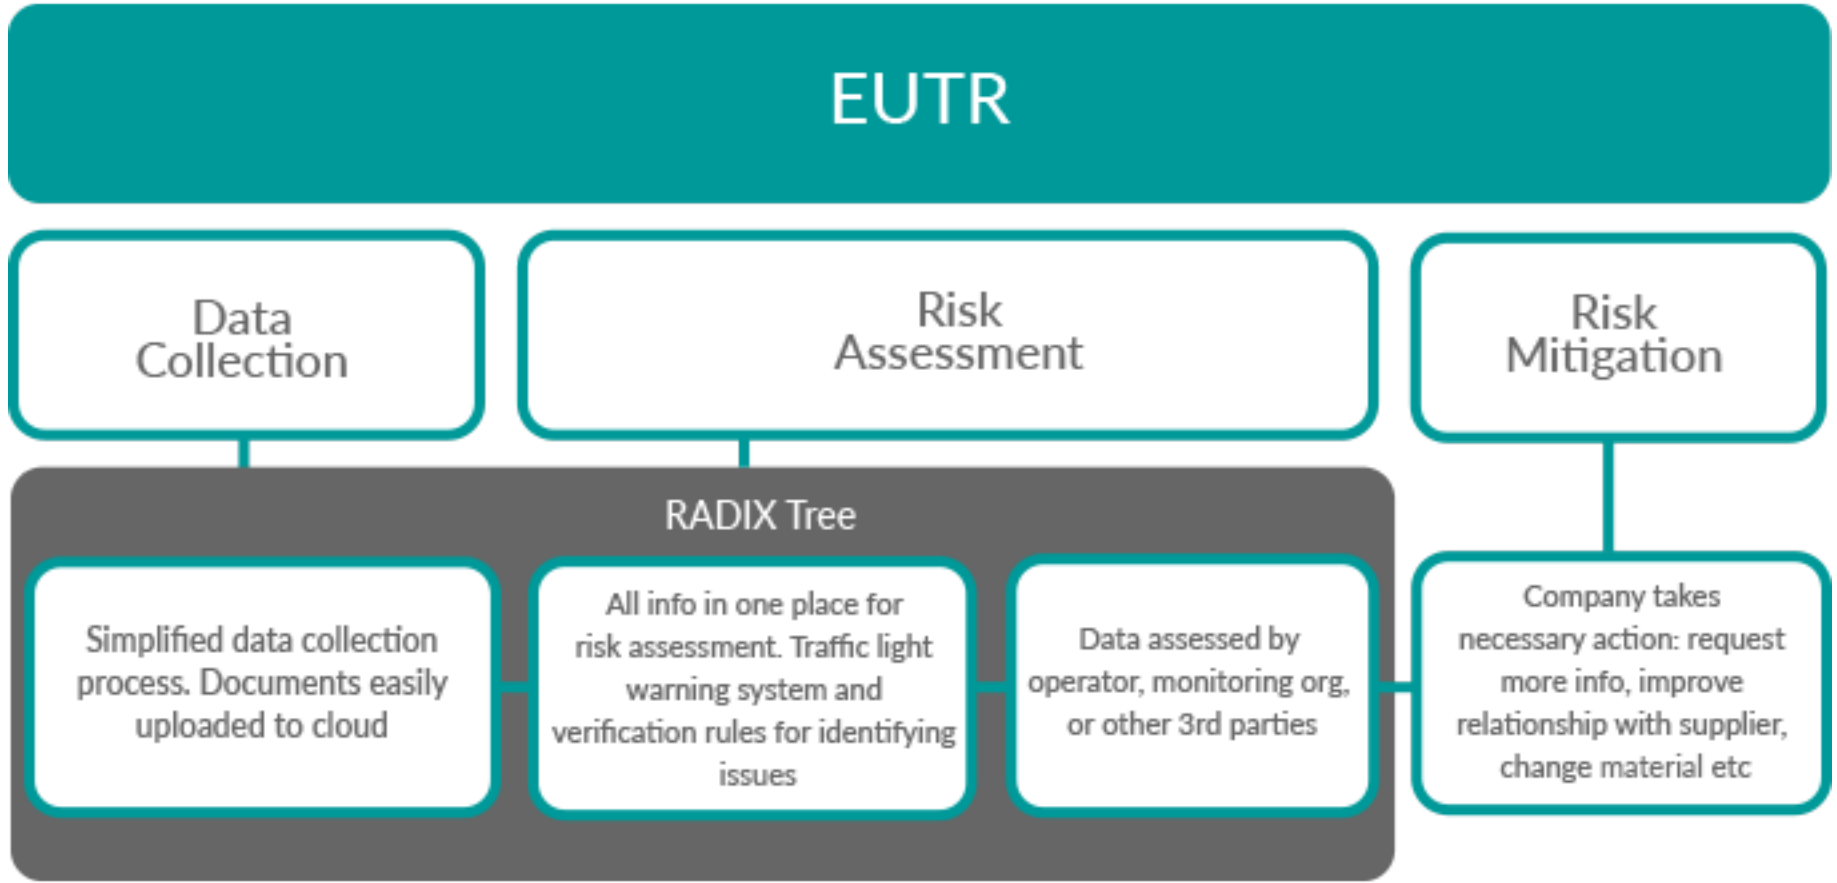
EUTR

Data Collection

Risk Assessment

Risk Mitigation

RADIX Tree

Simplified data collection process. Documents easily uploaded to cloud

All info in one place for risk assessment. Traffic light warning system and verification rules for identifying issues

Data assessed by operator, monitoring org, or other 3rd parties

Company takes necessary action: request more info, improve relationship with supplier, change material etc